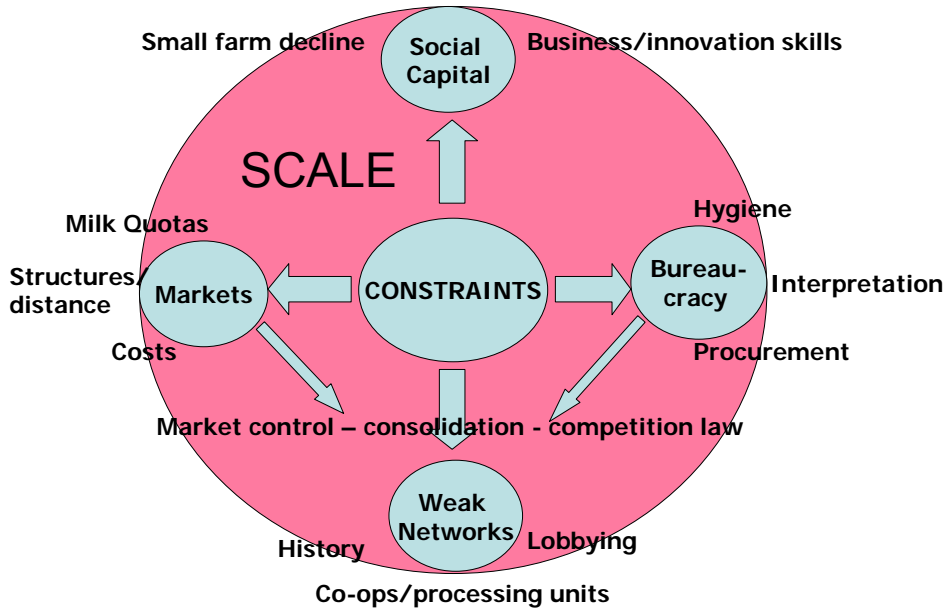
Small farm decline

Social Capital

Business/innovation skills

SCALE

Milk Quotas

Hygiene

Structures/ distance

Markets

CONSTRAINTS

Bureau-cracy

Interpretation

Costs

Procurement

Market control – consolidation - competition law

Weak Networks

History

Lobbying

Co-ops/processing units